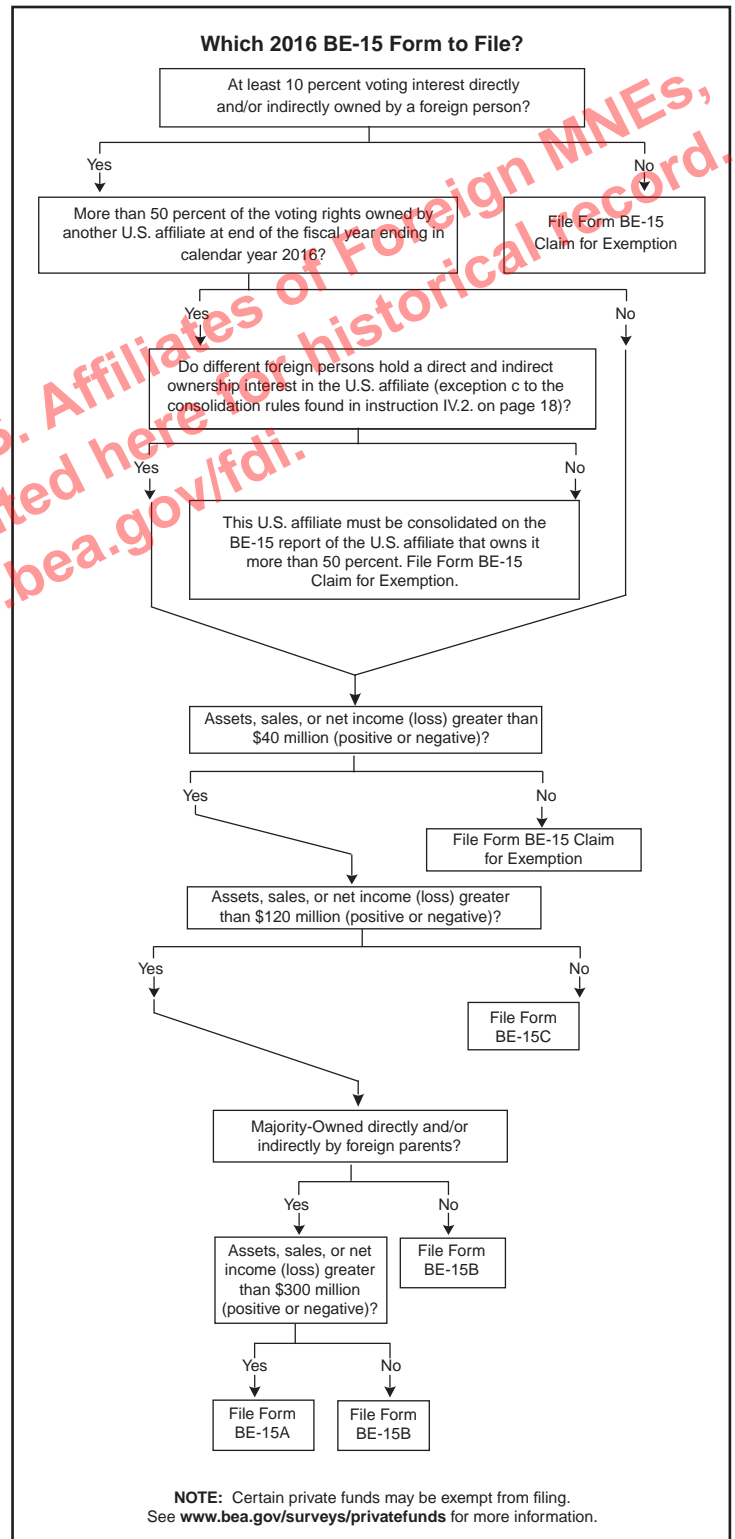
Which 2016 BE-15 Form to File?

At least 10 percent voting interest directly and/or indirectly owned by a foreign person?

Yes

No

More than 50 percent of the voting rights owned by another U.S. affiliate at end of the fiscal year ending in calendar year 2016?

File Form BE-15 Claim for Exemption

Yes

No

Do different foreign persons hold a direct and indirect ownership interest in the U.S. affiliate (exception c to the consolidation rules found in instruction IV.2. on page 18)?

Yes

No

This U.S. affiliate must be consolidated on the BE-15 report of the U.S. affiliate that owns it more than 50 percent. File Form BE-15 Claim for Exemption.

Assets, sales, or net income (loss) greater than $40 million (positive or negative)?

Yes

No

File Form BE-15 Claim for Exemption

Assets, sales, or net income (loss) greater than $120 million (positive or negative)?

Yes

No

File Form BE-15C

Majority-Owned directly and/or indirectly by foreign parents?

Yes

No

Assets, sales, or net income (loss) greater than $300 million (positive or negative)?

File Form BE-15B

Yes

No

File Form BE-15A

File Form BE-15B

NOTE: Certain private funds may be exempt from filing. See www.bea.gov/surveys/privatefunds for more information.

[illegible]. Affiliates of Foreign MNEs, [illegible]ted here for historical record. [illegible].bea.gov/fdi.